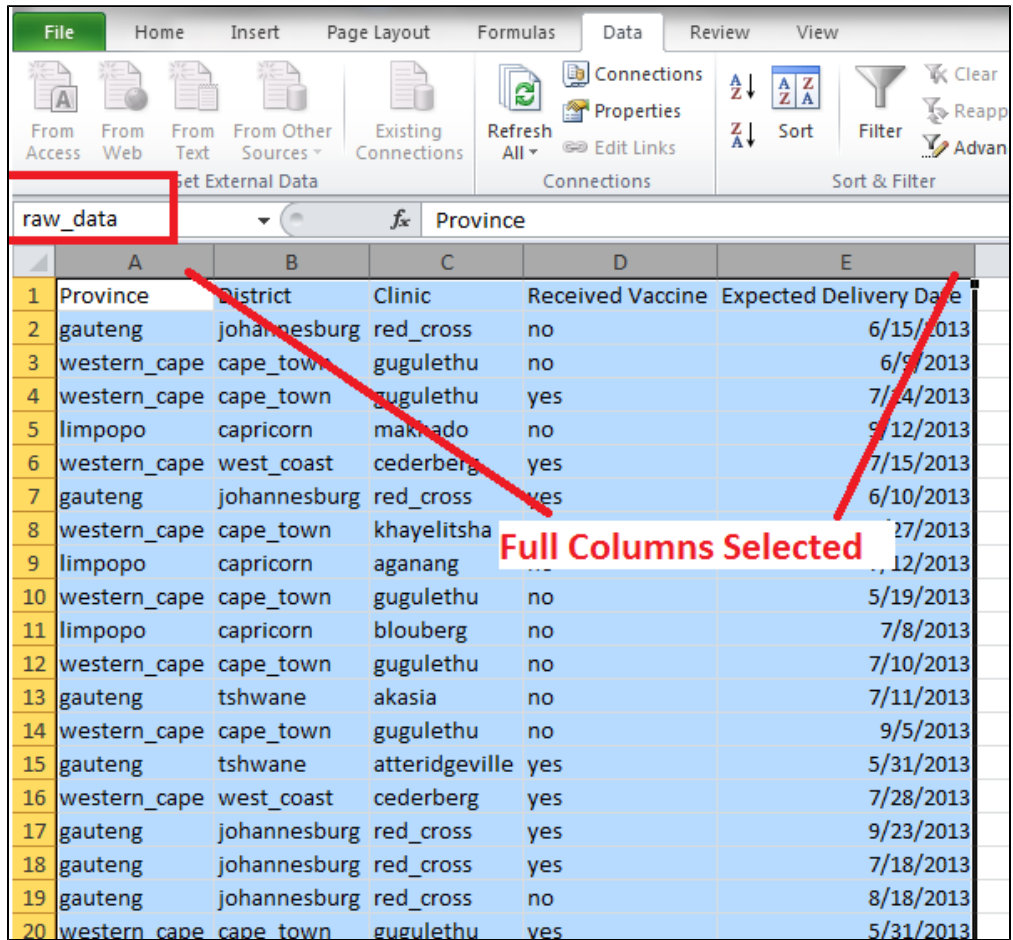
File Home Insert Page Layout Formulas Data Review View

From Access From Web From Text From Other Sources Existing Connections
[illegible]et External Data

Refresh All Connections Properties Edit Links
Connections

Sort Filter Clear Reapp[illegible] Advan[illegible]
Sort & Filter

raw_data $f_x$ Province

| | A | B | C | D | E |
|---|---|---|---|---|---|
| 1 | Province | District | Clinic | Received Vaccine | Expected Delivery Date |
| 2 | gauteng | johannesburg | red_cross | no | 6/15/2013 |
| 3 | western_cape | cape_town | gugulethu | no | 6/9/2013 |
| 4 | western_cape | cape_town | gugulethu | yes | 7/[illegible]4/2013 |
| 5 | limpopo | capricorn | ma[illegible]ado | no | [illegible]/12/2013 |
| 6 | western_cape | west_coast | cederberg | yes | 7/15/2013 |
| 7 | gauteng | johannesburg | red_cross | yes | 6/10/2013 |
| 8 | western_cape | cape_town | khayelitsha | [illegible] | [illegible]27/2013 |
| 9 | limpopo | capricorn | aganang | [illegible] | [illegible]12/2013 |
| 10 | western_cape | cape_town | gugulethu | no | 5/19/2013 |
| 11 | limpopo | capricorn | blouberg | no | 7/8/2013 |
| 12 | western_cape | cape_town | gugulethu | no | 7/10/2013 |
| 13 | gauteng | tshwane | akasia | no | 7/11/2013 |
| 14 | western_cape | cape_town | gugulethu | no | 9/5/2013 |
| 15 | gauteng | tshwane | atteridgeville | yes | 5/31/2013 |
| 16 | western_cape | west_coast | cederberg | yes | 7/28/2013 |
| 17 | gauteng | johannesburg | red_cross | yes | 9/23/2013 |
| 18 | gauteng | johannesburg | red_cross | yes | 7/18/2013 |
| 19 | gauteng | johannesburg | red_cross | no | 8/18/2013 |
| 20 | western_cape | cape_town | gugulethu | yes | 5/31/2013 |

Full Columns Selected